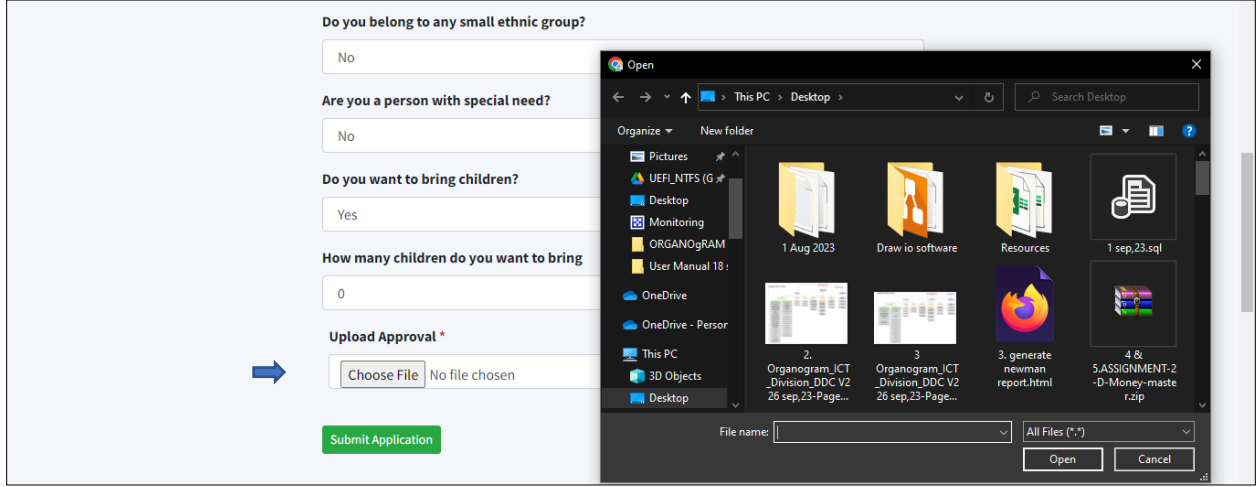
Do you belong to any small ethnic group?

No

Are you a person with special need?

No

Do you want to bring children?

Yes

How many children do you want to bring

0

Upload Approval *

Choose File No file chosen

Submit Application

Open

This PC > Desktop >

Search Desktop

Organize

New folder

Pictures

UEFI_NTFS (G

Desktop

Monitoring

ORGANOgRAM

User Manual 18 :

OneDrive

OneDrive - Persor

This PC

3D Objects

Desktop

1 Aug 2023

Draw io software

Resources

1 sep,23.sql

2. Organogram_ICT_Division_DDC V2 26 sep,23-Page...

3 Organogram_ICT_Division_DDC V2 26 sep,23-Page...

3. generate newman report.html

4 & 5.ASSIGNMENT-2-D-Money-master.zip

File name:

All Files (*.*)

Open

Cancel